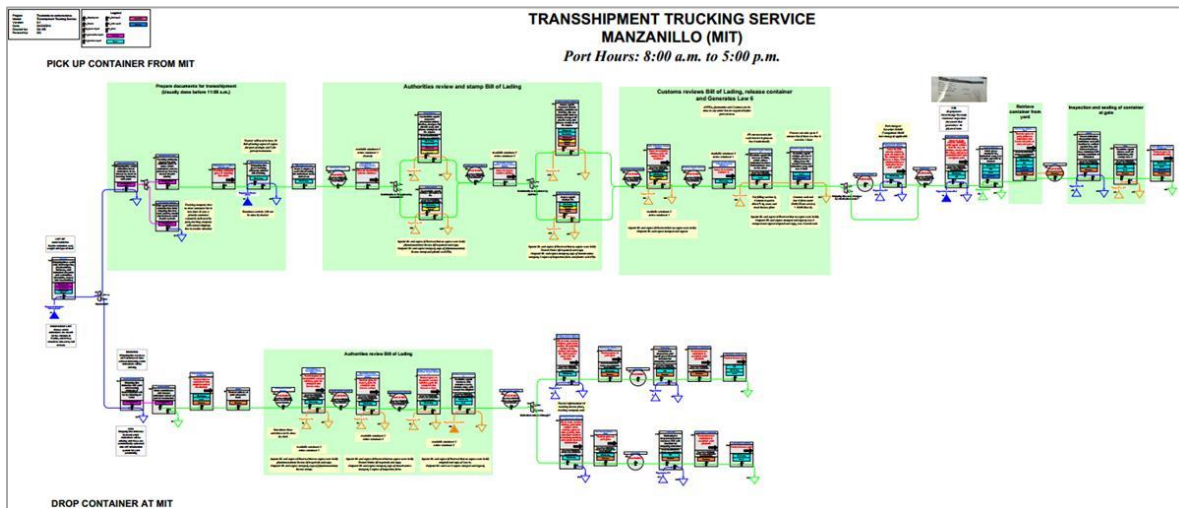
TRANSSHIPMENT TRUCKING SERVICE
MANZANILLO (MIT)
Port Hours: 8:00 a.m. to 5:00 p.m.

Legend

PICK UP CONTAINER FROM MIT

Prepare documents for transshipment (Usually done before 11:00 a.m.)

Authorities review and stamp Bill of Lading

Customs reviews Bill of Lading, release container and Generates Lote 5

Retrieve container from yard

Inspection and sealing of container at gate

Authorities review Bill of Lading

DROP CONTAINER AT MIT

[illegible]